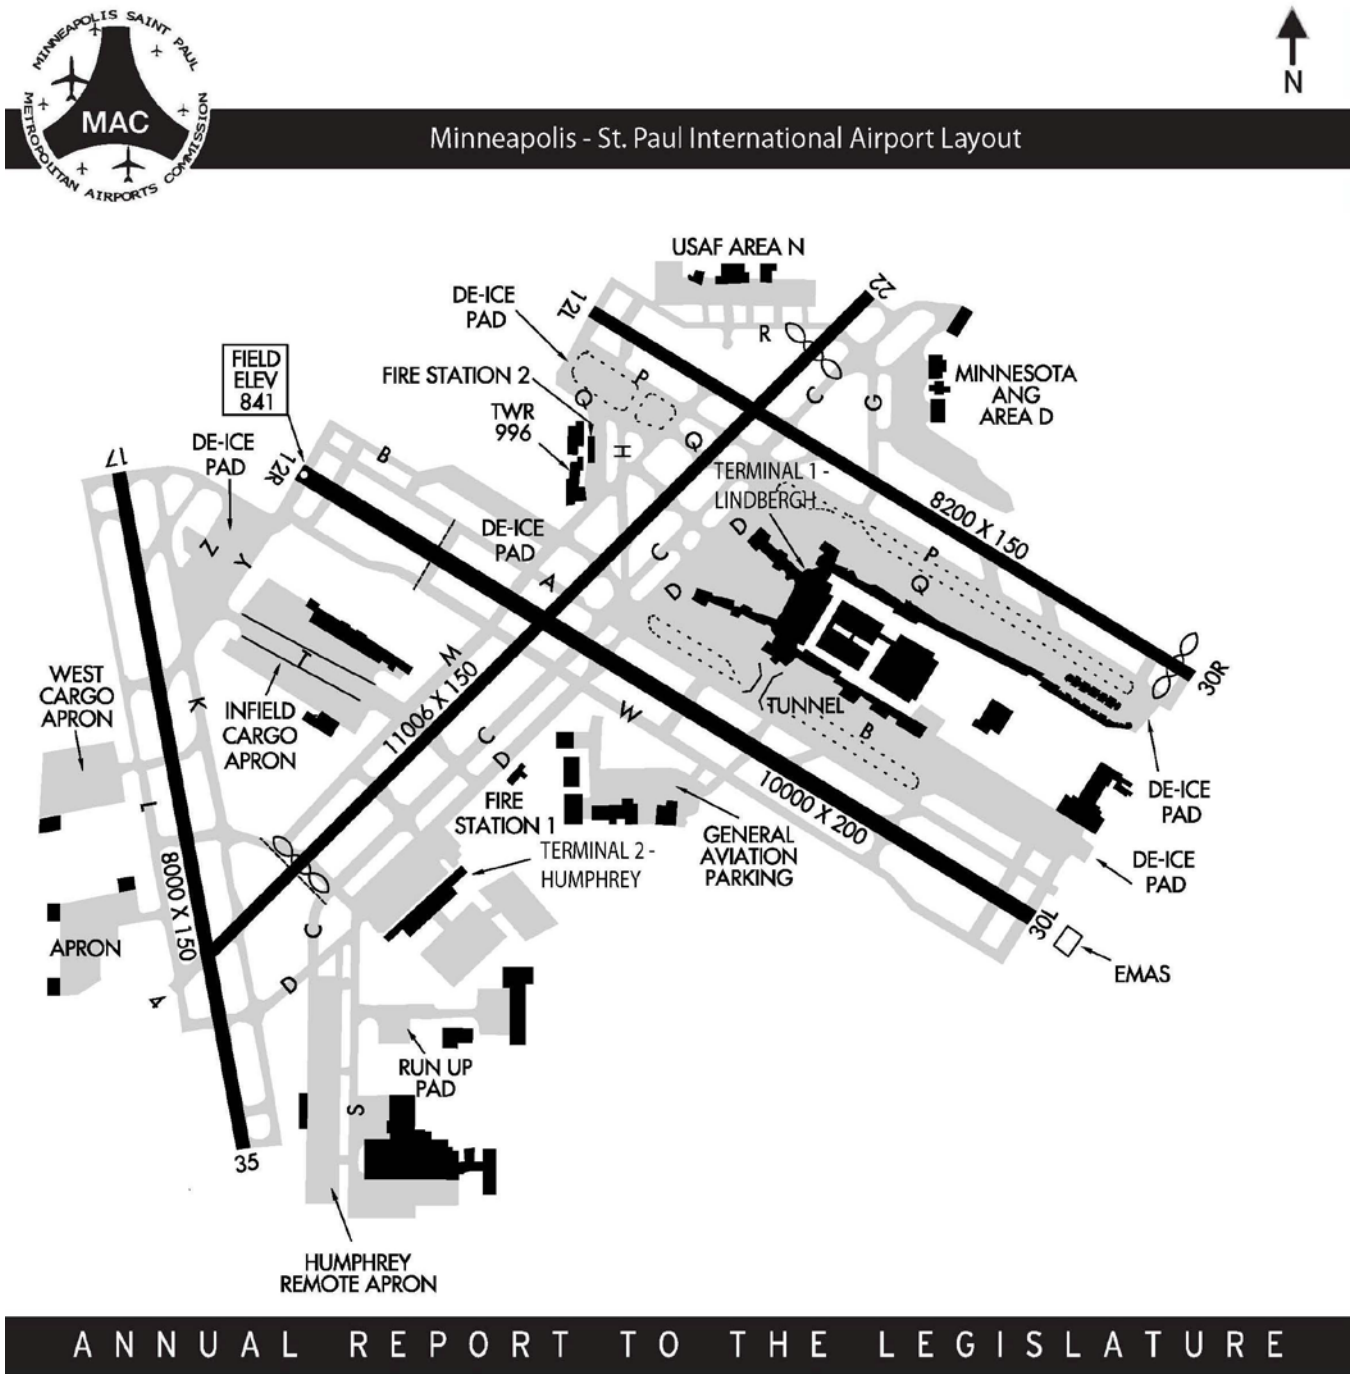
MINNEAPOLIS SAINT PAUL
MAC
METROPOLITAN AIRPORTS COMMISSION

N

Minneapolis - St. Paul International Airport Layout

USAF AREA N

DE-ICE PAD

12L

22

R

MINNESOTA ANG AREA D

FIRE STATION 2

P

Q

C

G

FIELD ELEV 841

TWR 996

H

Q

DE-ICE PAD

17

12R

B

TERMINAL 1 - LINDBERGH

8200 X 150

Z

Y

DE-ICE PAD

D

P

C

A

Q

D

WEST CARGO APRON

M

K

INFIELD CARGO APRON

11006 X 150

TUNNEL

B

30R

W

C

D

DE-ICE PAD

FIRE STATION 1

10000 X 200

L

GENERAL AVIATION PARKING

DE-ICE PAD

TERMINAL 2 - HUMPHREY

8000 X 150

C

30L

EMAS

APRON

D

4

RUN UP PAD

S

35

HUMPHREY REMOTE APRON

ANNUAL REPORT TO THE LEGISLATURE